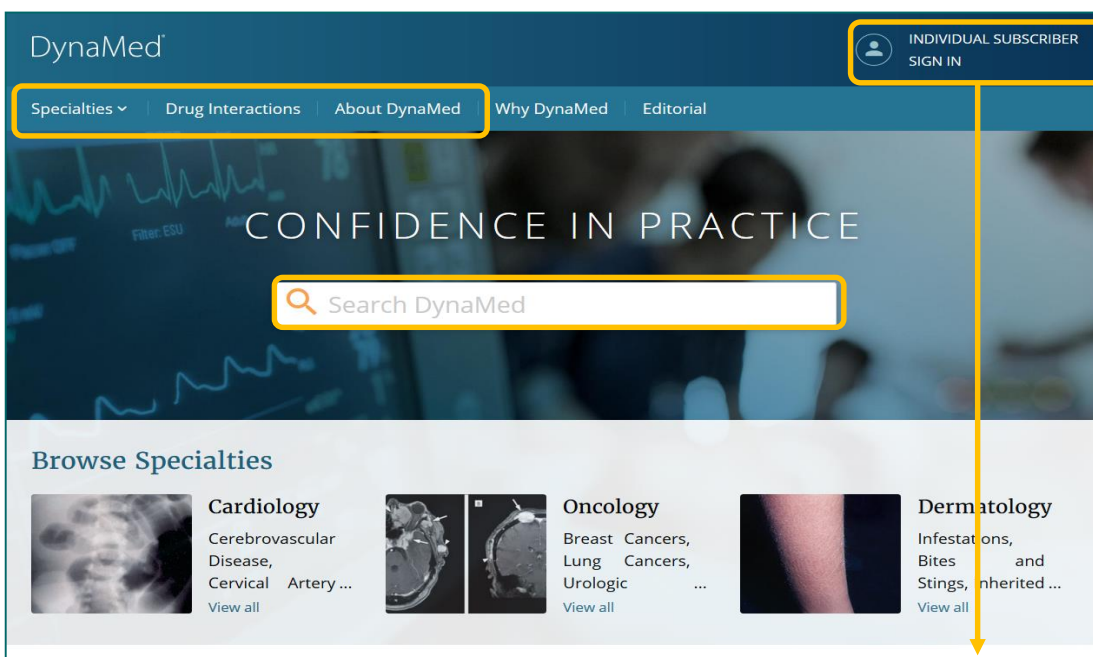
DynaMed®

INDIVIDUAL SUBSCRIBER
SIGN IN

Specialties | Drug Interactions | About DynaMed | Why DynaMed | Editorial

CONFIDENCE IN PRACTICE

Search DynaMed

Browse Specialties

Cardiology
Cerebrovascular Disease, Cervical Artery ...
View all

Oncology
Breast Cancers, Lung Cancers, Urologic ...
View all

Dermatology
Infestations, Bites and Stings, Inherited ...
View all